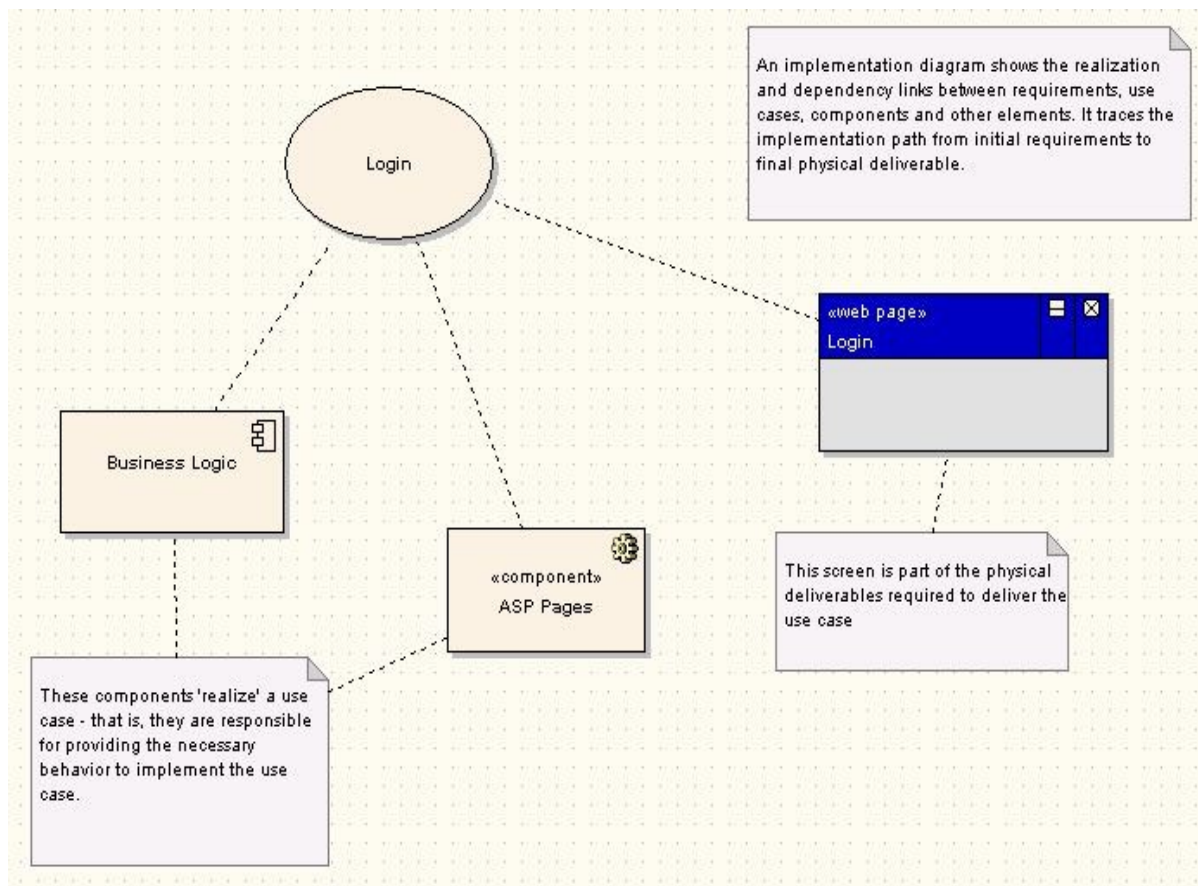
An implementation diagram shows the realization and dependency links between requirements, use cases, components and other elements. It traces the implementation path from initial requirements to final physical deliverable.

Login

«web page»
Login

Business Logic

«component»
ASP Pages

This screen is part of the physical deliverables required to deliver the use case

These components 'realize' a use case - that is, they are responsible for providing the necessary behavior to implement the use case.